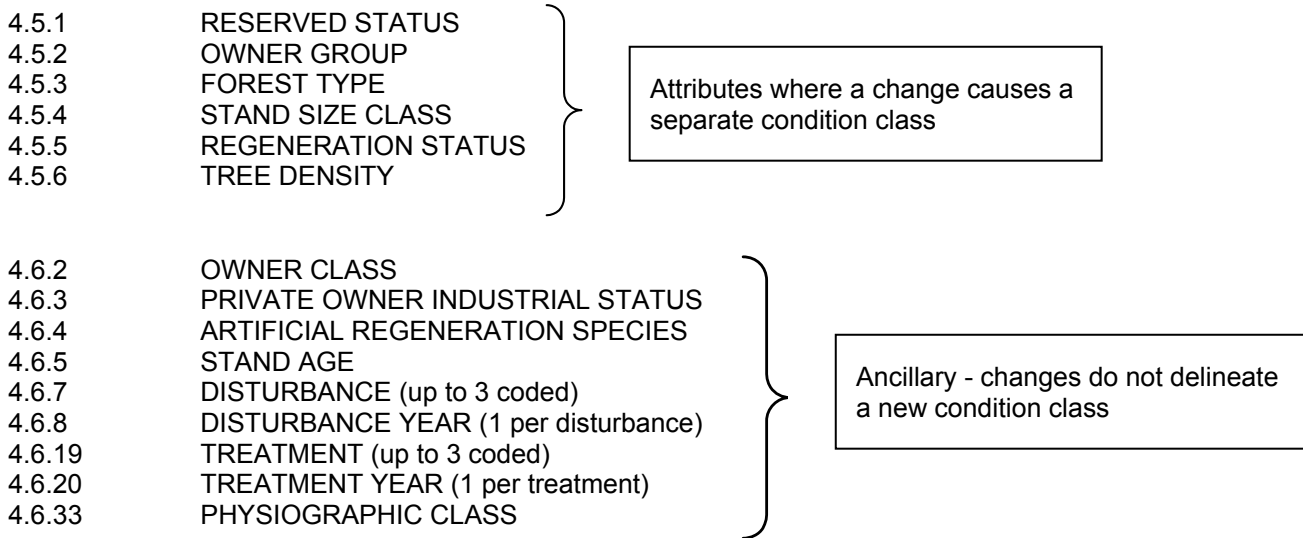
4.5.1 RESERVED STATUS
4.5.2 OWNER GROUP
4.5.3 FOREST TYPE
4.5.4 STAND SIZE CLASS
4.5.5 REGENERATION STATUS
4.5.6 TREE DENSITY

Attributes where a change causes a separate condition class

4.6.2 OWNER CLASS
4.6.3 PRIVATE OWNER INDUSTRIAL STATUS
4.6.4 ARTIFICIAL REGENERATION SPECIES
4.6.5 STAND AGE
4.6.7 DISTURBANCE (up to 3 coded)
4.6.8 DISTURBANCE YEAR (1 per disturbance)
4.6.19 TREATMENT (up to 3 coded)
4.6.20 TREATMENT YEAR (1 per treatment)
4.6.33 PHYSIOGRAPHIC CLASS

Ancillary - changes do not delineate a new condition class